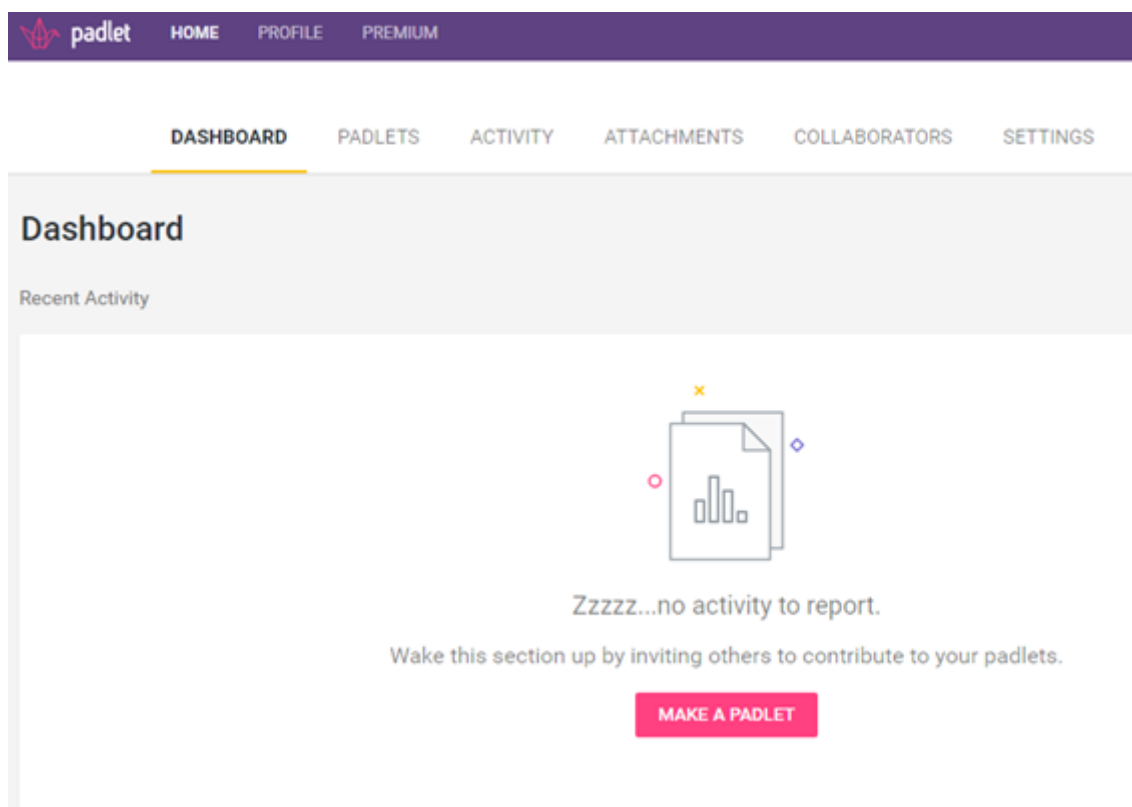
padlet HOME PROFILE PREMIUM

DASHBOARD PADLETS ACTIVITY ATTACHMENTS COLLABORATORS SETTINGS

Dashboard

Recent Activity

Zzzzz...no activity to report.

Wake this section up by inviting others to contribute to your padlets.

MAKE A PADLET